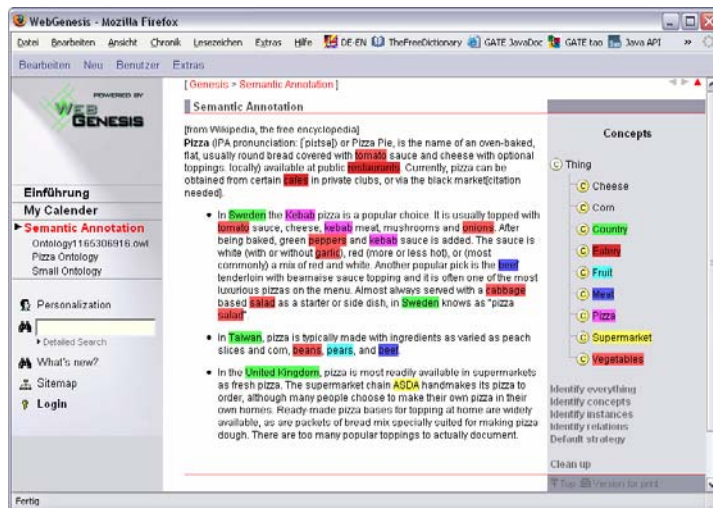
WebGenesis - Mozilla Firefox

Datei Bearbeiten Ansicht Chronik Lesezeichen Extras Hilfe DE-EN TheFreeDictionary GATE JavaDoc GATE tao Java API »

Bearbeiten Neu Benutzer Extras

POWERED BY WEB GENESIS

Einführung
My Calender
Semantic Annotation
Ontology1165306916.owl
Pizza Ontology
Small Ontology

Personalization
Detailed Search
What's new?
Sitemap
Login

[ Genesis > Semantic Annotation ]

Semantic Annotation

[from Wikipedia, the free encyclopedia]
Pizza (IPA pronunciation: [piːtsə]) or Pizza Pie, is the name of an oven-baked, flat, usually round bread covered with tomato sauce and cheese with optional toppings. locally) available at public restaurants. Currently, pizza can be obtained from certain cafes in private clubs, or via the black market[citation needed].

• In Sweden the Kebab pizza is a popular choice. It is usually topped with tomato sauce, cheese, kebab meat, mushrooms and onions. After being baked, green peppers and kebab sauce is added. The sauce is white (with or without garlic), red (more or less hot), or (most commonly) a mix of red and white. Another popular pick is the beef tenderloin with bearnaise sauce topping and it is often one of the most luxurious pizzas on the menu. Almost always served with a cabbage based salad as a starter or side dish, in Sweden knows as "pizza salad"

• In Taiwan, pizza is typically made with ingredients as varied as peach slices and corn, beans, pears, and beef.

• In the United Kingdom, pizza is most readily available in supermarkets as fresh pizza. The supermarket chain ASDA handmakes its pizza to order, although many people choose to make their own pizza in their own homes. Ready-made pizza bases for topping at home are widely available, as are packets of bread mix specially suited for making pizza dough. There are too many popular toppings to actually document.

Concepts
Thing
Cheese
Corn
Country
Eatery
Fruit
Meat
Pizza
Supermarket
Vegetables

Identify everything
Identify concepts
Identify instances
Identify relations
Default strategy

Clean up

Top Version for print

Fertig